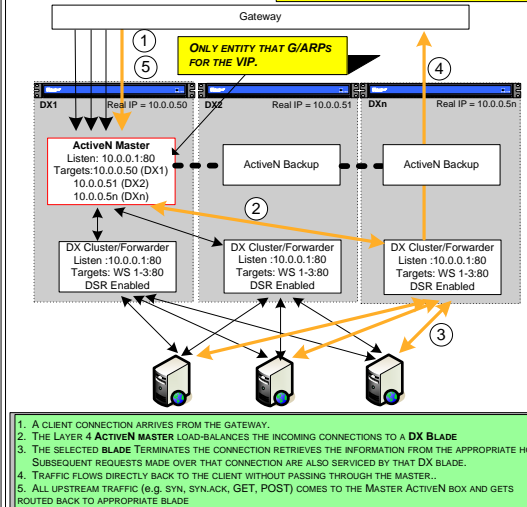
Gateway

1

5

ONLY ENTITY THAT G/ARPs FOR THE VIP.

4

DX1

Real IP = 10.0.0.50

DX2

Real IP = 10.0.0.51

DXn

Real IP = 10.0.0.5n

ActiveN Master
Listen: 10.0.0.1:80
Targets:10.0.0.50 (DX1)
10.0.0.51 (DX2)
10.0.0.5n (DXn)

ActiveN Backup

ActiveN Backup

2

DX Cluster/Forwarder
Listen :10.0.0.1:80
Targets: WS 1-3:80
DSR Enabled

DX Cluster/Forwarder
Listen :10.0.0.1:80
Targets: WS 1-3:80
DSR Enabled

DX Cluster/Forwarder
Listen :10.0.0.1:80
Targets: WS 1-3:80
DSR Enabled

3

1. A CLIENT CONNECTION ARRIVES FROM THE GATEWAY.
2. THE LAYER 4 ACTIVEN MASTER LOAD-BALANCES THE INCOMING CONNECTIONS TO A DX BLADE
3. THE SELECTED BLADE TERMINATES THE CONNECTION RETRIEVES THE INFORMATION FROM THE APPROPRIATE H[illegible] SUBSEQUENT REQUESTS MADE OVER THAT CONNECTION ARE ALSO SERVICED BY THAT DX BLADE.
4. TRAFFIC FLOWS DIRECTLY BACK TO THE CLIENT WITHOUT PASSING THROUGH THE MASTER..
5. ALL UPSTREAM TRAFFIC (e.g. SYN, SYN.ACK, GET, POST) COMES TO THE MASTER ACTIVEN BOX AND GETS ROUTED BACK TO APPROPRIATE BLADE